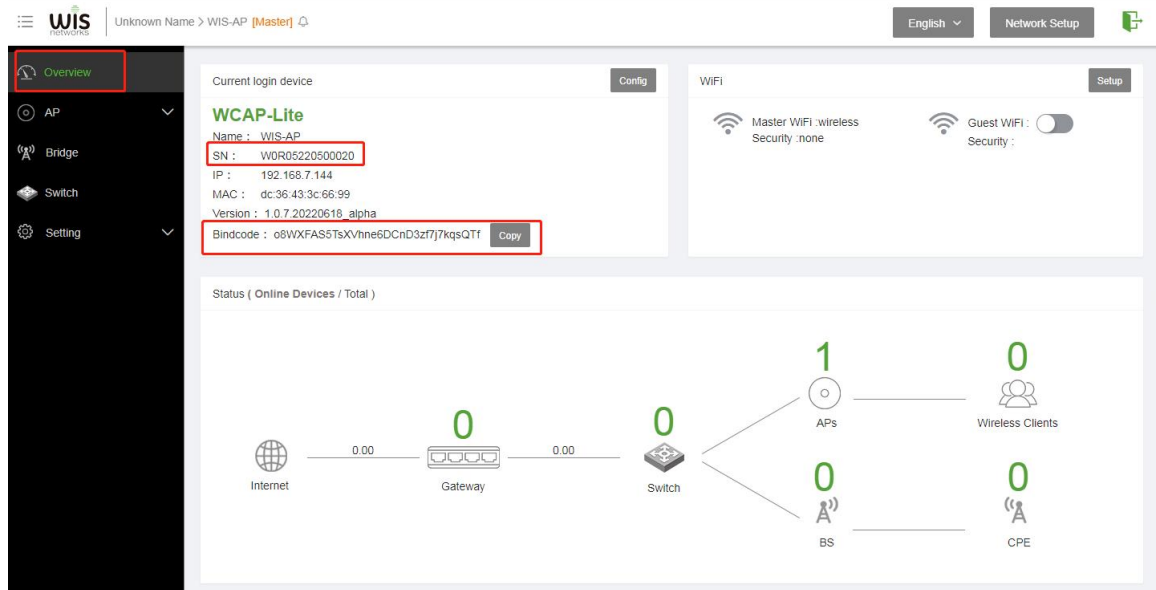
WIS networks

Unknown Name > WIS-AP [Master]

English

Network Setup

Overview

AP

Bridge

Switch

Setting

Current login device

Config

WCAP-Lite

Name : WIS-AP

SN : W0R05220500020

IP : 192.168.7.144

MAC : dc:36:43:3c:66:99

Version : 1.0.7.20220618_alpha

Bindcode : o8WXFAS5TsXVhne6DCnD3zf7j7kqsQTf

Copy

WiFi

Setup

Master WiFi :wireless
Security :none

Guest WiFi :
Security :

Status ( Online Devices / Total )

Internet

0.00

0

Gateway

0.00

0

Switch

1

APs

0

Wireless Clients

0

BS

0

CPE